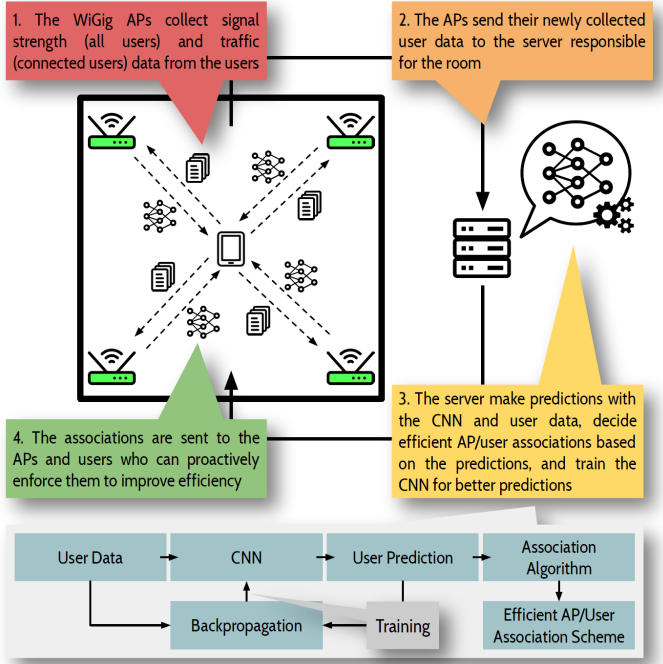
1. The WiGig APs collect signal strength (all users) and traffic (connected users) data from the users

2. The APs send their newly collected user data to the server responsible for the room

3. The server make predictions with the CNN and user data, decide efficient AP/user associations based on the predictions, and train the CNN for better predictions

4. The associations are sent to the APs and users who can proactively enforce them to improve efficiency

User Data

CNN

User Prediction

Association Algorithm

Backpropagation

Training

Efficient AP/User Association Scheme